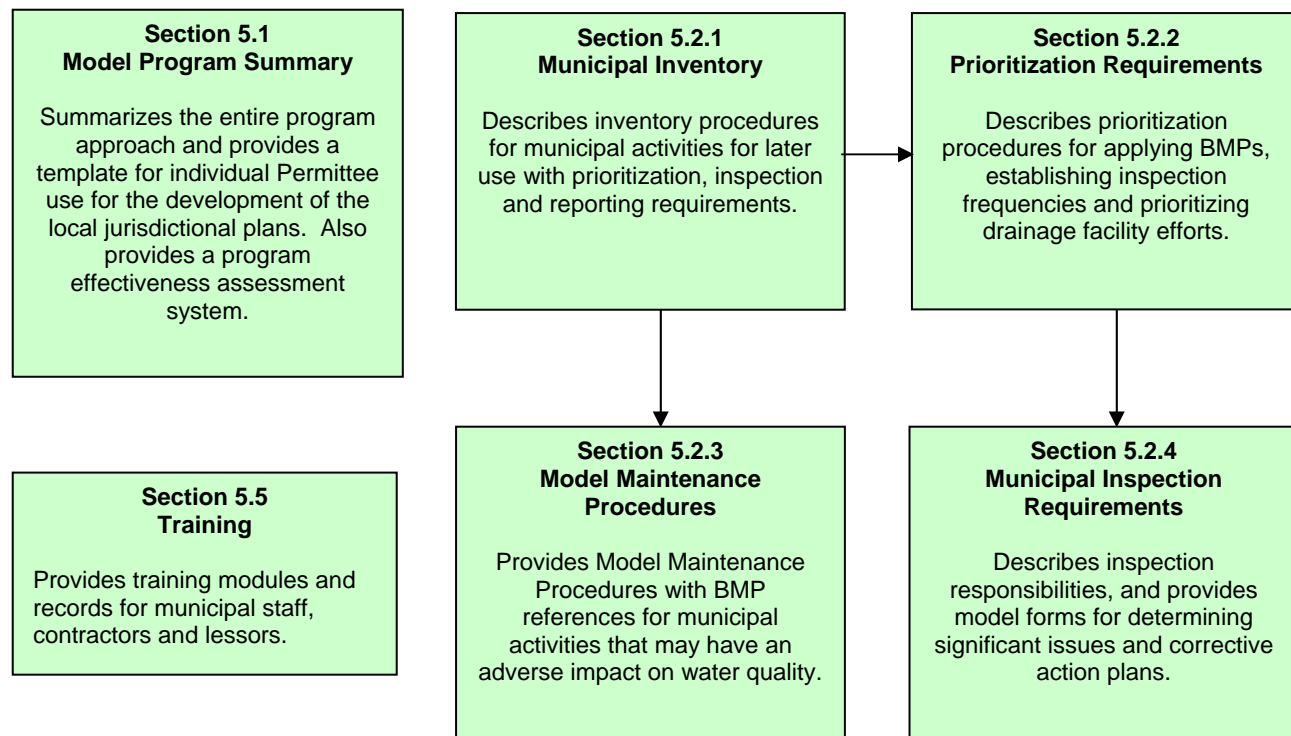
Section 5.1
Model Program Summary

Summarizes the entire program approach and provides a template for individual Permittee use for the development of the local jurisdictional plans. Also provides a program effectiveness assessment system.

Section 5.2.1
Municipal Inventory

Describes inventory procedures for municipal activities for later use with prioritization, inspection and reporting requirements.

Section 5.2.2
Prioritization Requirements

Describes prioritization procedures for applying BMPs, establishing inspection frequencies and prioritizing drainage facility efforts.

Section 5.5
Training

Provides training modules and records for municipal staff, contractors and lessors.

Section 5.2.3
Model Maintenance Procedures

Provides Model Maintenance Procedures with BMP references for municipal activities that may have an adverse impact on water quality.

Section 5.2.4
Municipal Inspection Requirements

Describes inspection responsibilities, and provides model forms for determining significant issues and corrective action plans.